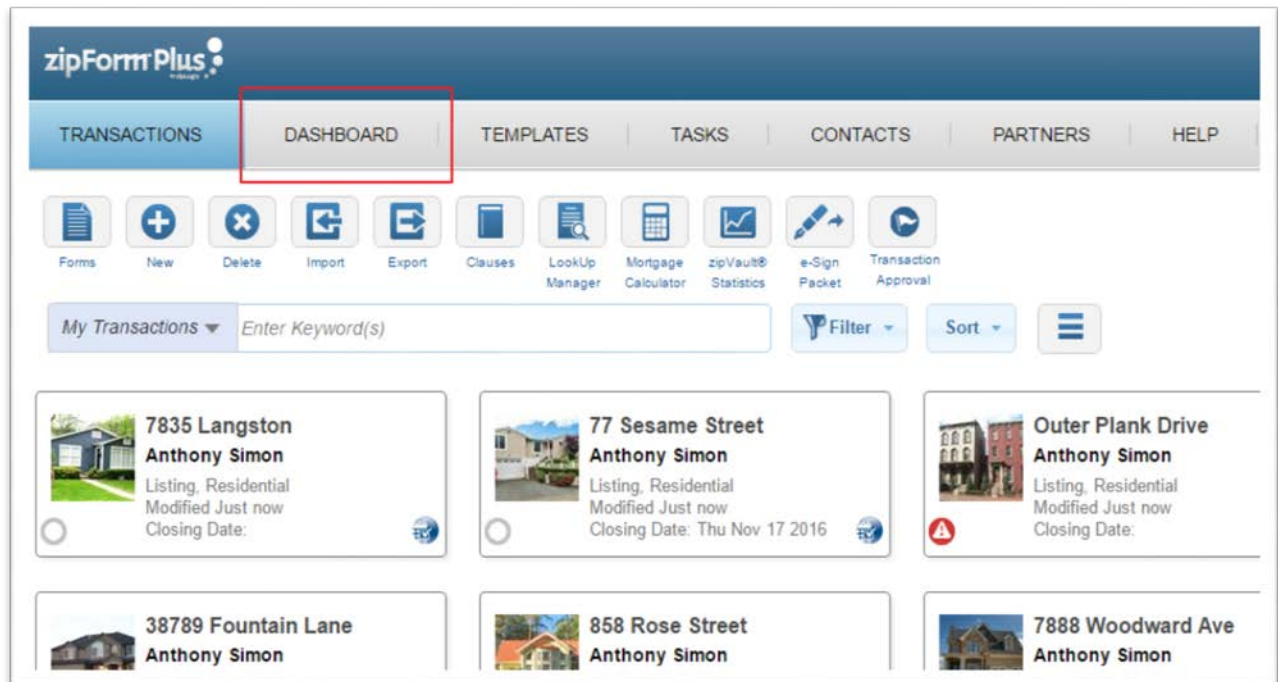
zipForm Plus

TRANSACTIONS | DASHBOARD | TEMPLATES | TASKS | CONTACTS | PARTNERS | HELP

Forms New Delete Import Export Clauses LookUp Manager Mortgage Calculator zipVault® Statistics e-Sign Packet Transaction Approval

My Transactions Enter Keyword(s) Filter Sort

7835 Langston
Anthony Simon
Listing, Residential
Modified Just now
Closing Date:

77 Sesame Street
Anthony Simon
Listing, Residential
Modified Just now
Closing Date: Thu Nov 17 2016

Outer Plank Drive
Anthony Simon
Listing, Residential
Modified Just now
Closing Date:

38789 Fountain Lane
Anthony Simon

858 Rose Street
Anthony Simon

7888 Woodward Ave
Anthony Simon